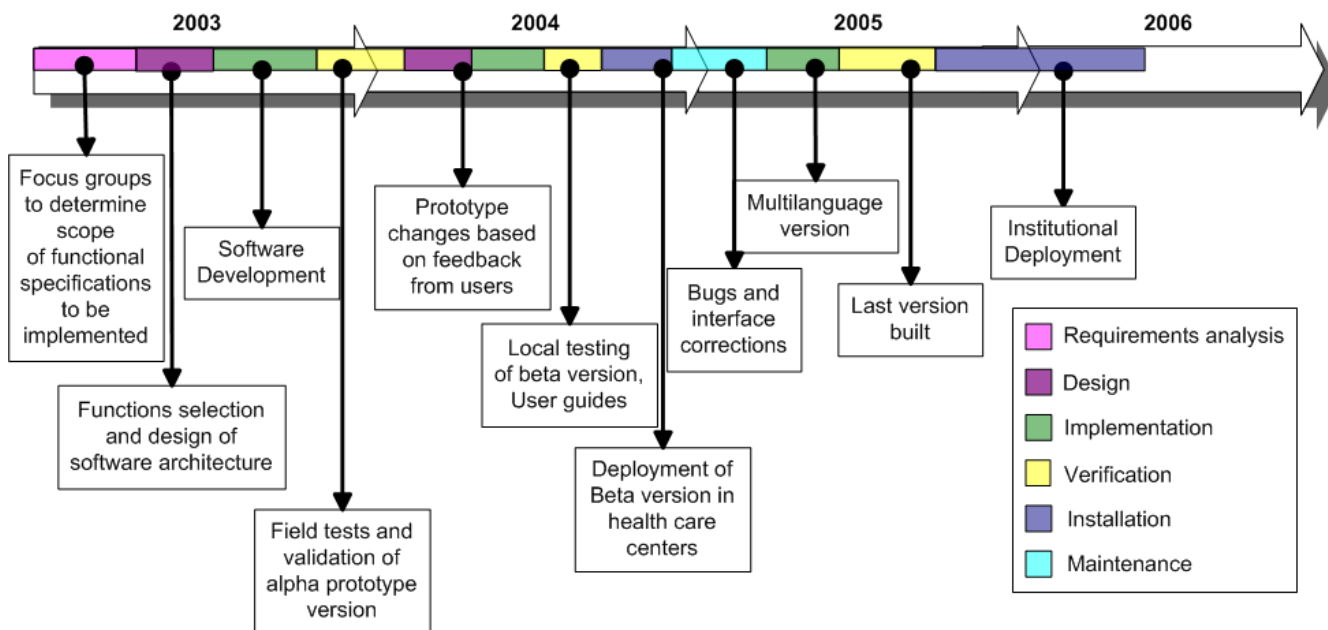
2003
2004
2005
2006

Focus groups to determine scope of functional specifications to be implemented

Functions selection and design of software architecture

Software Development

Field tests and validation of alpha prototype version

Prototype changes based on feedback from users

Local testing of beta version, User guides

Deployment of Beta version in health care centers

Bugs and interface corrections

Multilanguage version

Last version built

Institutional Deployment

Requirements analysis
Design
Implementation
Verification
Installation
Maintenance